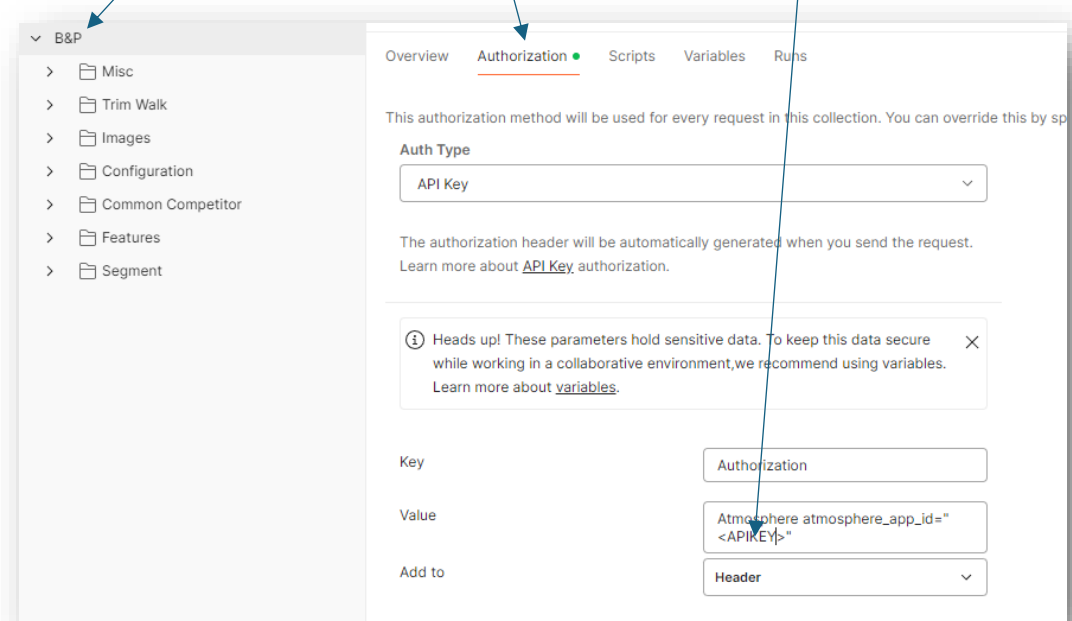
B&P

Misc

Trim Walk

Images

Configuration

Common Competitor

Features

Segment

Overview Authorization Scripts Variables Runs

This authorization method will be used for every request in this collection. You can override this by sp

Auth Type

API Key

The authorization header will be automatically generated when you send the request. Learn more about API Key authorization.

Heads up! These parameters hold sensitive data. To keep this data secure while working in a collaborative environment,we recommend using variables. Learn more about variables.

Key

Authorization

Value

Atmosphere atmosphere_app_id="<APIKEY>"

Add to

Header